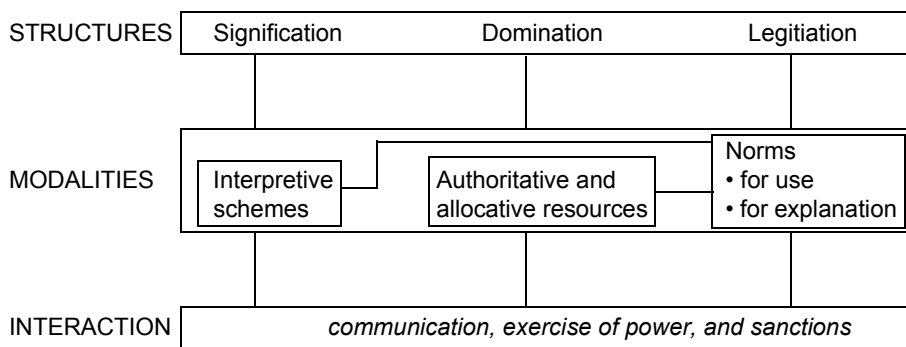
STRUCTURES

Signification

Domination

Legitiation

MODALITIES

Interpretive schemes

Authoritative and allocative resources

Norms
• for use
• for explanation

INTERACTION

*communication, exercise of power, and sanctions*